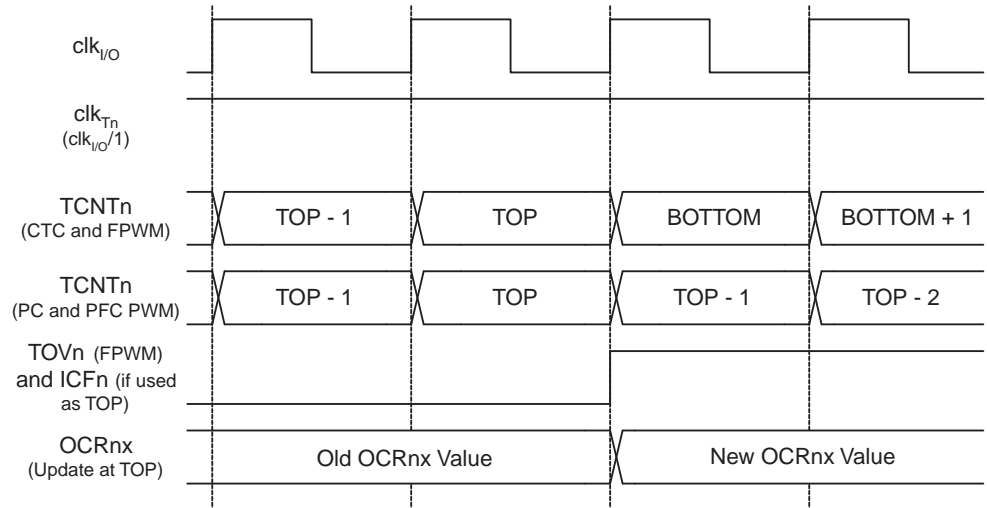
$clk_{I/O}$

$clk_{Tn}$
$(clk_{I/O}/1)$

TCNTn
(CTC and FPWM)

TOP - 1

TOP

BOTTOM

BOTTOM + 1

TCNTn
(PC and PFC PWM)

TOP - 1

TOP

TOP - 1

TOP - 2

TOVn (FPWM)
and ICFn (if used as TOP)

OCRnx
(Update at TOP)

Old OCRnx Value

New OCRnx Value